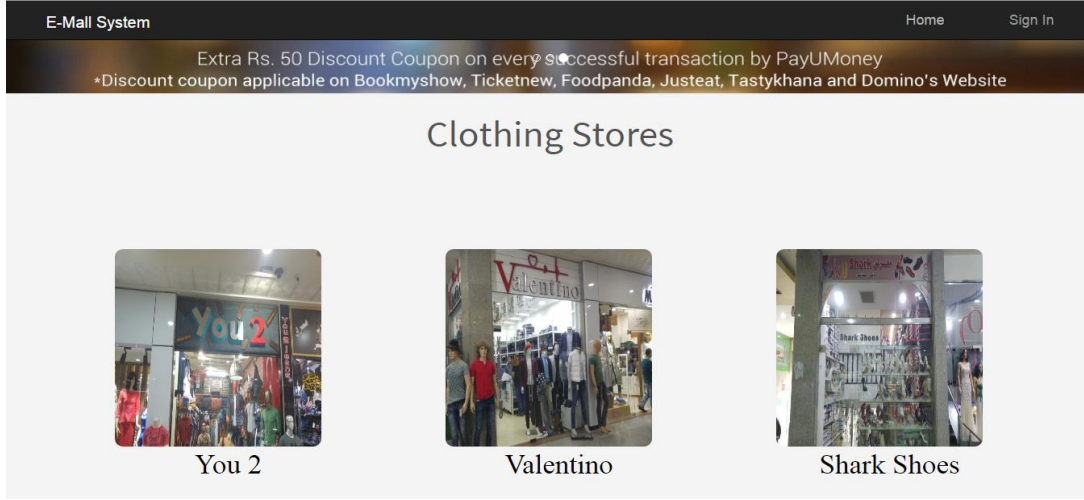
E-Mall System

Home Sign In

Extra Rs. 50 Discount Coupon on every successful transaction by PayUMoney
*Discount coupon applicable on Bookmyshow, Ticketnew, Foodpanda, Justeat, Tastykhana and Domino's Website

Clothing Stores

You 2

Valentino

Shark Shoes

You 2

Valentino

Shark Shoes